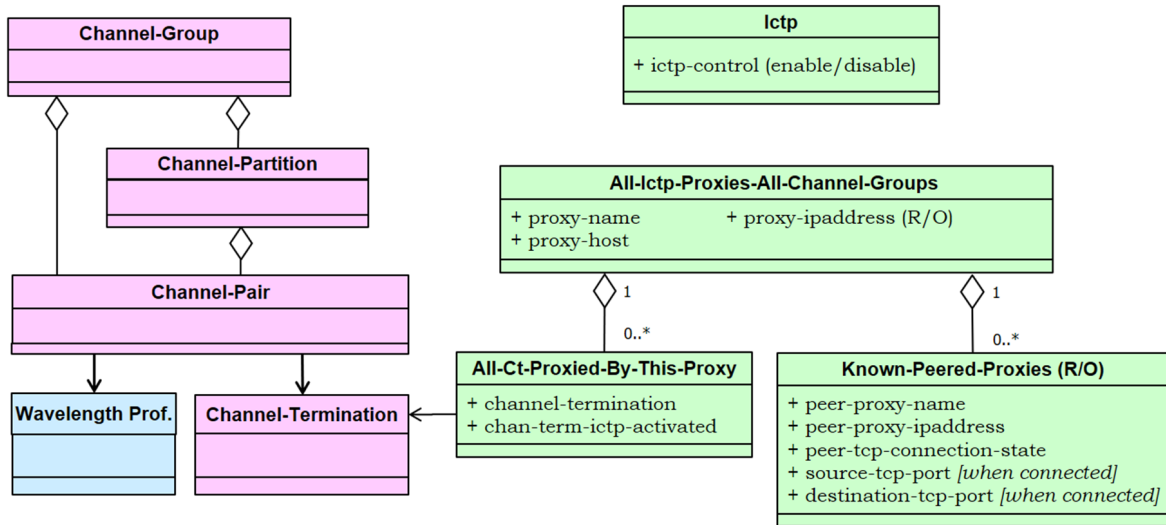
Channel-Group

Ictp

+ ictp-control (enable/disable)

Channel-Partition

All-Ictp-Proxies-All-Channel-Groups

+ proxy-name
+ proxy-host
+ proxy-ipaddress (R/O)

Channel-Pair

1

1

0..*

0..*

All-Ct-Proxied-By-This-Proxy

+ channel-termination
+ chan-term-ictp-activated

Known-Peered-Proxies (R/O)

+ peer-proxy-name
+ peer-proxy-ipaddress
+ peer-tcp-connection-state
+ source-tcp-port *[when connected]*
+ destination-tcp-port *[when connected]*

Wavelength Prof.

Channel-Termination